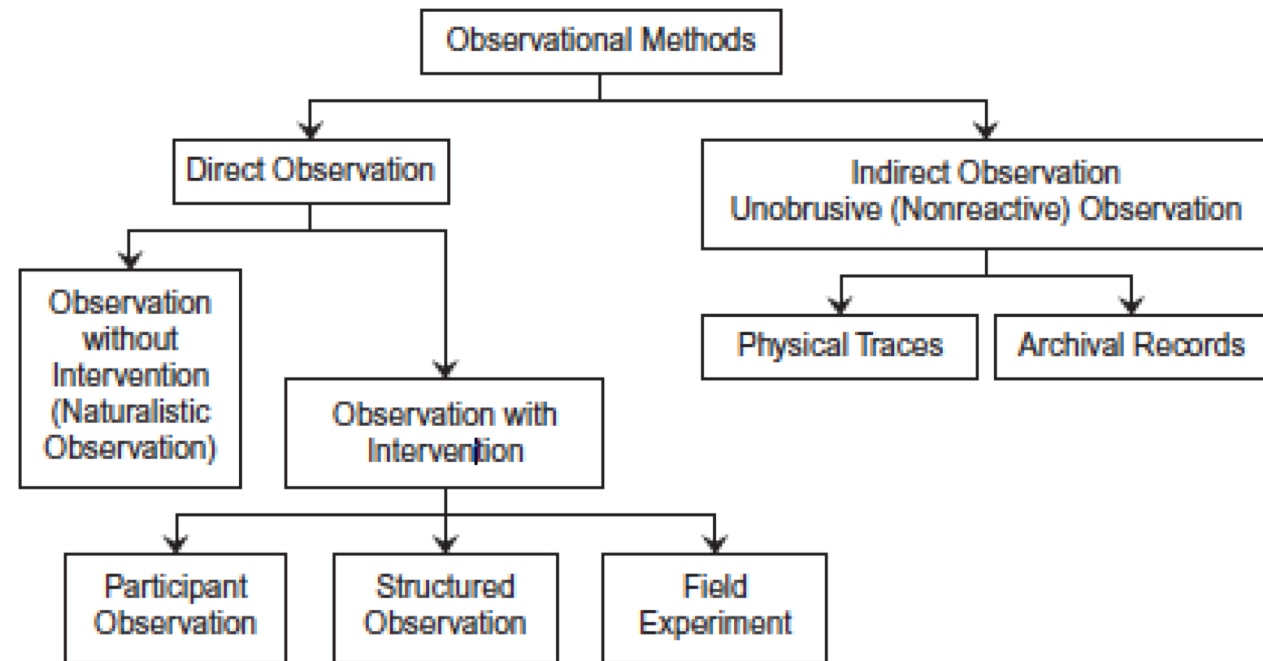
Observational Methods

Direct Observation

Indirect Observation
Unobrusive (Nonreactive) Observation

Observation without Intervention (Naturalistic Observation)

Observation with Intervention

Physical Traces

Archival Records

Participant Observation

Structured Observation

Field Experiment